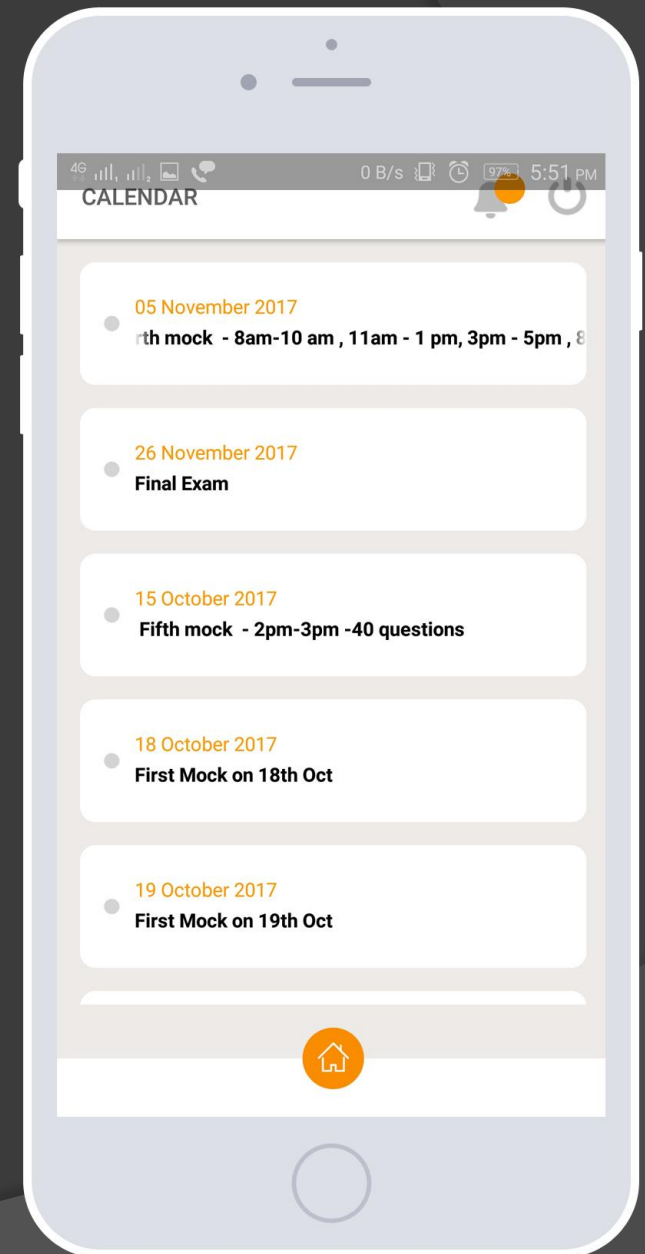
4G 0 B/s 97% 5:51 PM

CALENDAR

05 November 2017
rth mock - 8am-10 am , 11am - 1 pm, 3pm - 5pm , 8

26 November 2017
Final Exam

15 October 2017
Fifth mock - 2pm-3pm -40 questions

18 October 2017
First Mock on 18th Oct

19 October 2017
First Mock on 19th Oct